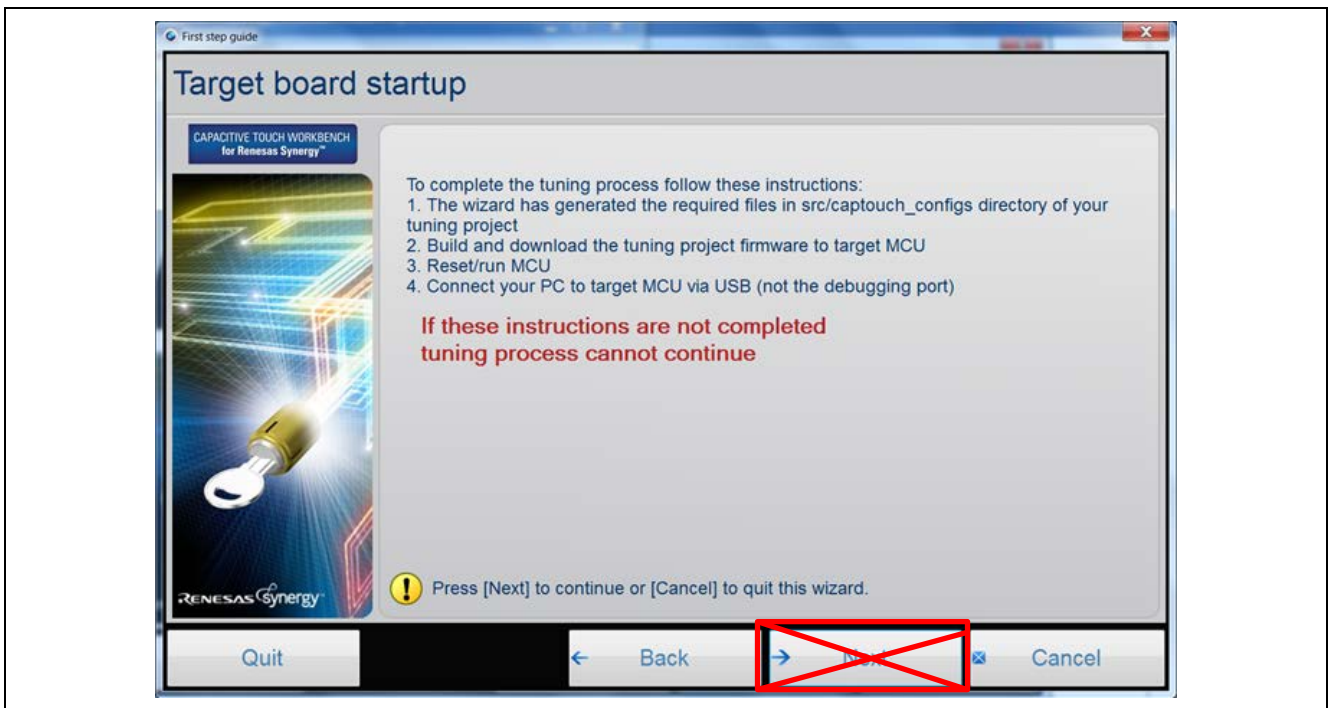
First step guide

Target board startup

CAPACITIVE TOUCH WORKBENCH
for Renesas Synergy™

To complete the tuning process follow these instructions:
1. The wizard has generated the required files in src/captouch_configs directory of your tuning project
2. Build and download the tuning project firmware to target MCU
3. Reset/run MCU
4. Connect your PC to target MCU via USB (not the debugging port)

If these instructions are not completed
tuning process cannot continue

RENESAS Synergy

Press [Next] to continue or [Cancel] to quit this wizard.

Quit

Back

Next

Cancel